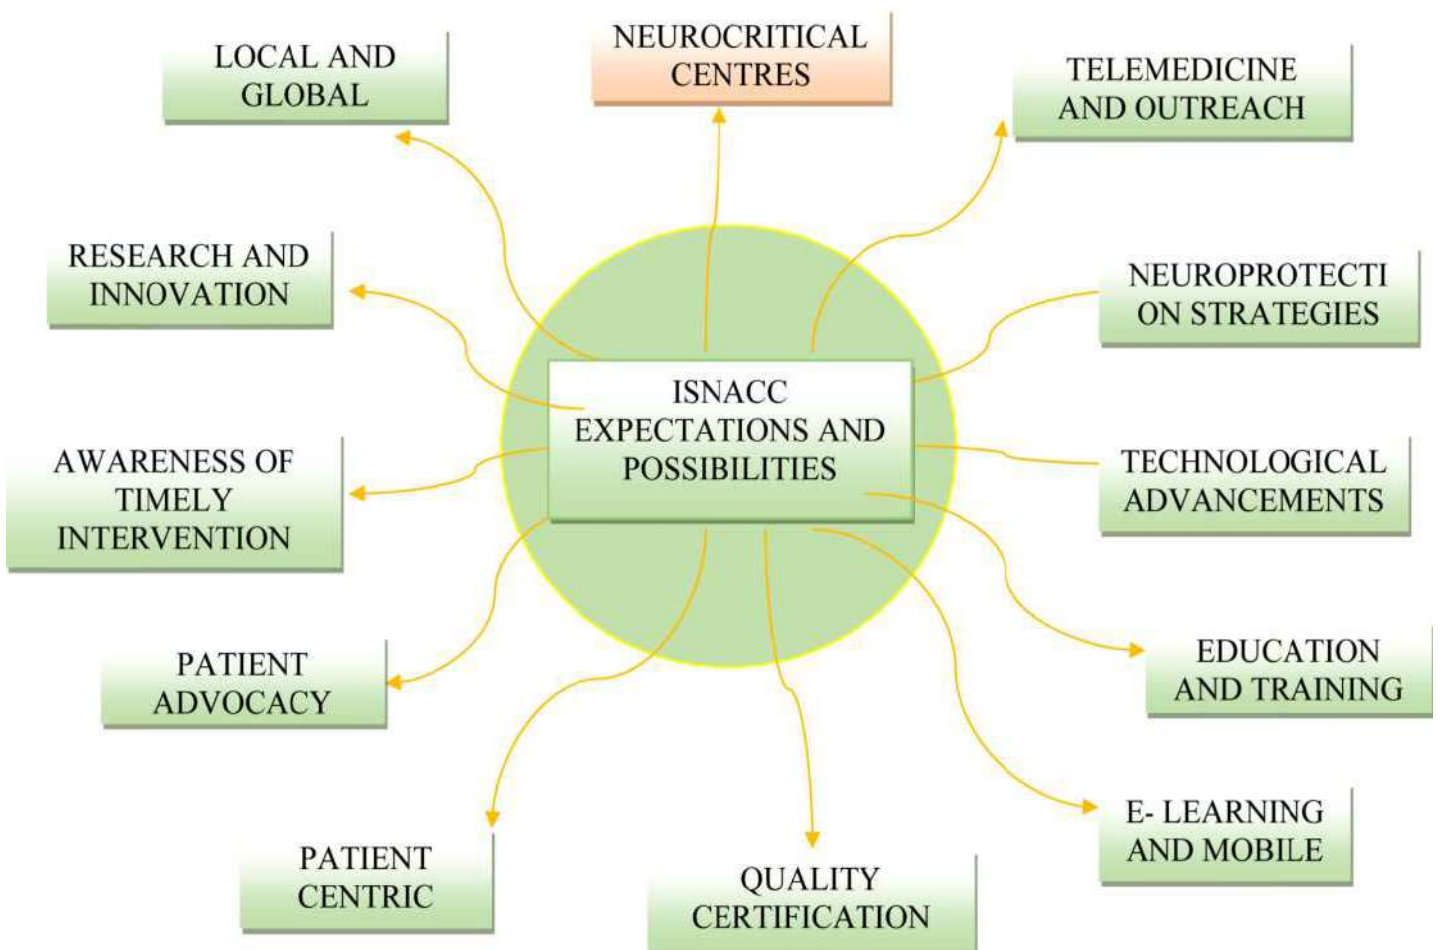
ISNACC EXPECTATIONS AND POSSIBILITIES

LOCAL AND GLOBAL

NEUROCRITICAL CENTRES

TELEMEDICINE AND OUTREACH

RESEARCH AND INNOVATION

NEUROPROTECTI ON STRATEGIES

AWARENESS OF TIMELY INTERVENTION

TECHNOLOGICAL ADVANCEMENTS

PATIENT ADVOCACY

EDUCATION AND TRAINING

PATIENT CENTRIC

QUALITY CERTIFICATION

E- LEARNING AND MOBILE